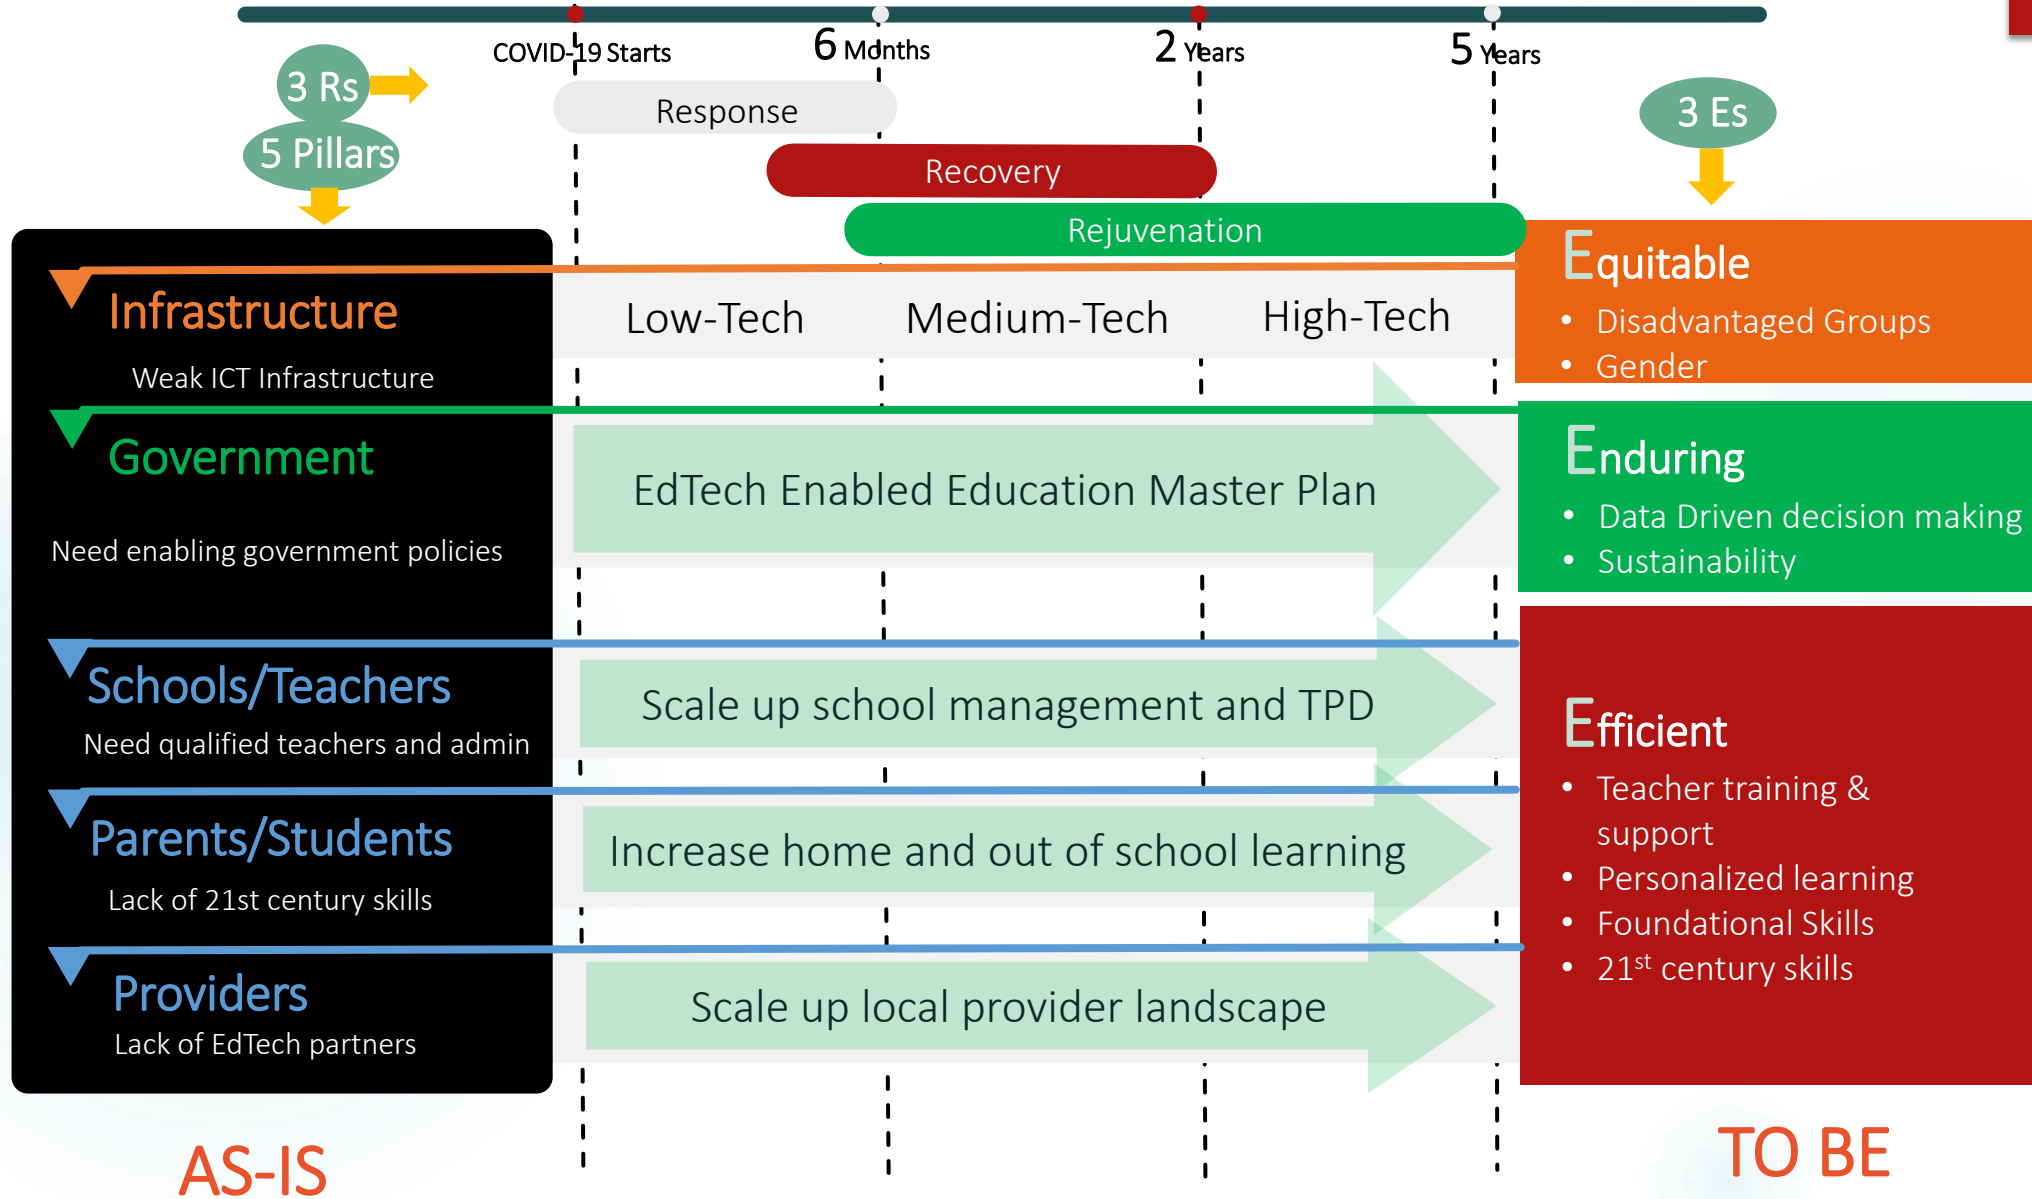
COVID-19 Starts

6 Months

2 Years

5 Years

3 Rs

5 Pillars

Response

Recovery

Rejuvenation

3 Es

Infrastructure

Weak ICT Infrastructure

Low-Tech

Medium-Tech

High-Tech

Equitable

- Disadvantaged Groups
- Gender

Government

Need enabling government policies

EdTech Enabled Education Master Plan

Enduring

- Data Driven decision making
- Sustainability

Schools/Teachers

Need qualified teachers and admin

Scale up school management and TPD

Parents/Students

Lack of 21st century skills

Increase home and out of school learning

Providers

Lack of EdTech partners

Scale up local provider landscape

Efficient

- Teacher training & support
- Personalized learning
- Foundational Skills
- $21^{st}$ century skills

AS-IS

TO BE